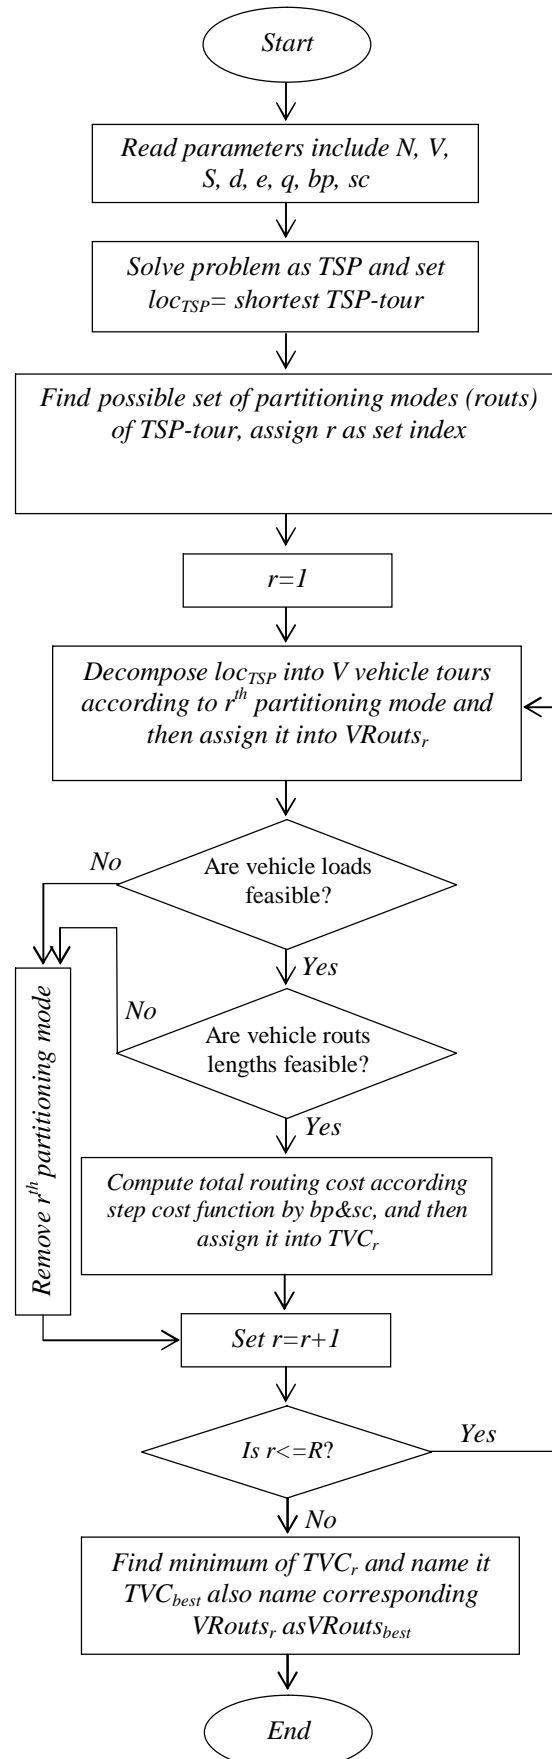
Start

Read parameters include N, V, S, d, e, q, bp, sc

Solve problem as TSP and set $loc_{TSP}$= shortest TSP-tour

Find possible set of partitioning modes (routs) of TSP-tour, assign r as set index

r=1

Decompose $loc_{TSP}$ into V vehicle tours according to $r^{th}$ partitioning mode and then assign it into $VRouts_r$

No

Are vehicle loads feasible?

Yes

No

Are vehicle routs lengths feasible?

Yes

Remove $r^{th}$ partitioning mode

Compute total routing cost according step cost function by bp&sc, and then assign it into $TVC_r$

Set r=r+1

Is r<=R?

Yes

No

Find minimum of $TVC_r$ and name it $TVC_{best}$ also name corresponding $VRouts_r$ as$VRouts_{best}$

End